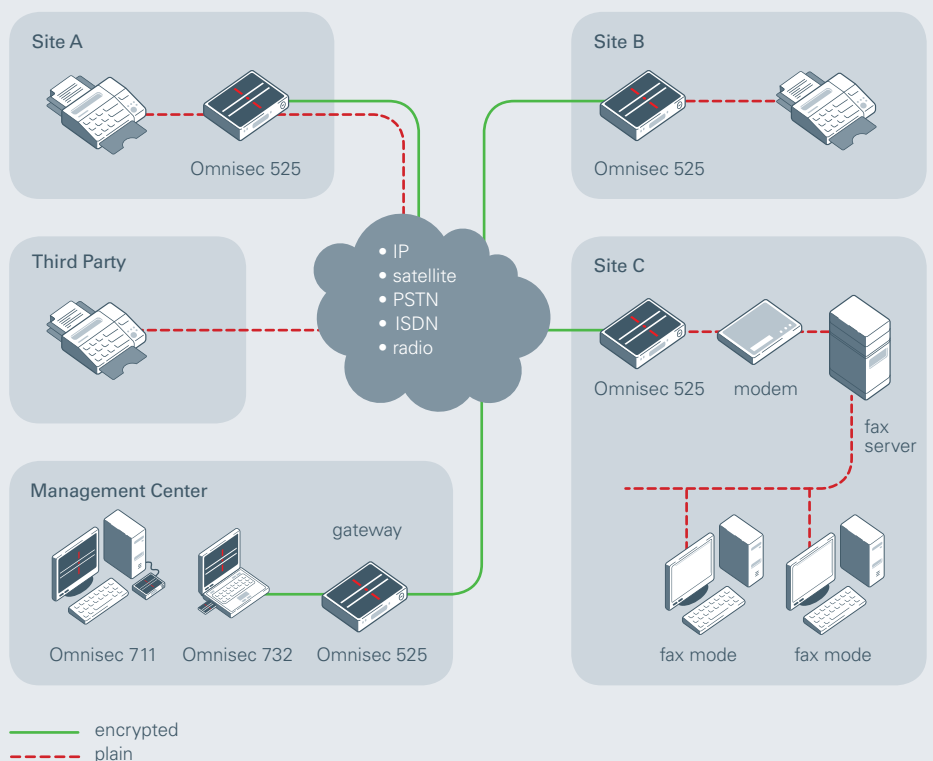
Site A

Omnisec 525

Site B

Omnisec 525

Third Party

IP
satellite
PSTN
ISDN
radio

Site C

Omnisec 525

modem

fax server

Management Center

gateway

Omnisec 711

Omnisec 732

Omnisec 525

fax mode

fax mode

encrypted
plain